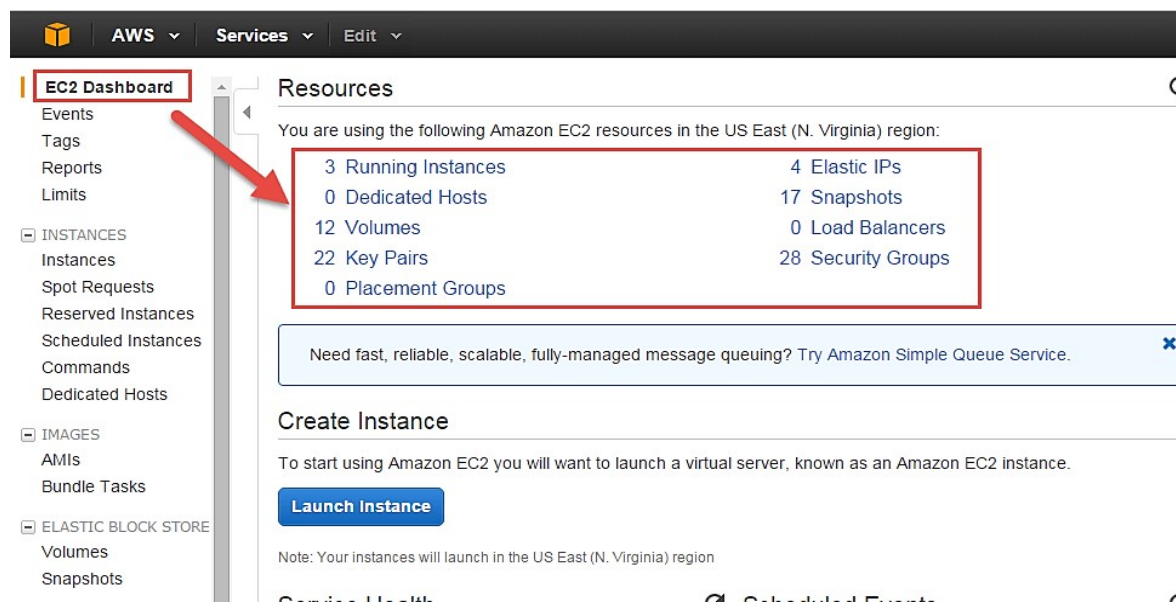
AWS Services Edit

EC2 Dashboard
Events
Tags
Reports
Limits

INSTANCES
Instances
Spot Requests
Reserved Instances
Scheduled Instances
Commands
Dedicated Hosts

IMAGES
AMIs
Bundle Tasks

ELASTIC BLOCK STORE
Volumes
Snapshots

Resources

You are using the following Amazon EC2 resources in the US East (N. Virginia) region:

3 Running Instances
0 Dedicated Hosts
12 Volumes
22 Key Pairs
0 Placement Groups

4 Elastic IPs
17 Snapshots
0 Load Balancers
28 Security Groups

Need fast, reliable, scalable, fully-managed message queuing? Try Amazon Simple Queue Service.

Create Instance

To start using Amazon EC2 you will want to launch a virtual server, known as an Amazon EC2 instance.

Launch Instance

Note: Your instances will launch in the US East (N. Virginia) region

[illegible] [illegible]